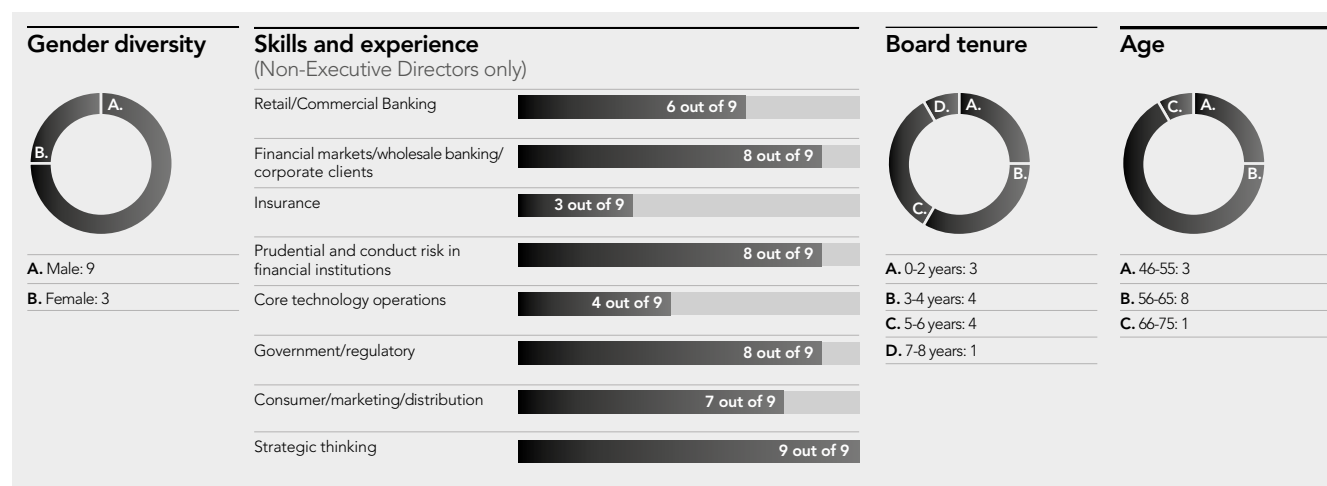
Gender diversity

A.

B.

**A.** Male: 9

**B.** Female: 3

Skills and experience
(Non-Executive Directors only)

| | |
|---|---|
| Retail/Commercial Banking | 6 out of 9 |
| Financial markets/wholesale banking/ corporate clients | 8 out of 9 |
| Insurance | 3 out of 9 |
| Prudential and conduct risk in financial institutions | 8 out of 9 |
| Core technology operations | 4 out of 9 |
| Government/regulatory | 8 out of 9 |
| Consumer/marketing/distribution | 7 out of 9 |
| Strategic thinking | 9 out of 9 |

Board tenure

D. A. B. C.

**A.** 0-2 years: 3

**B.** 3-4 years: 4

**C.** 5-6 years: 4

**D.** 7-8 years: 1

Age

C. A. B.

**A.** 46-55: 3

**B.** 56-65: 8

**C.** 66-75: 1